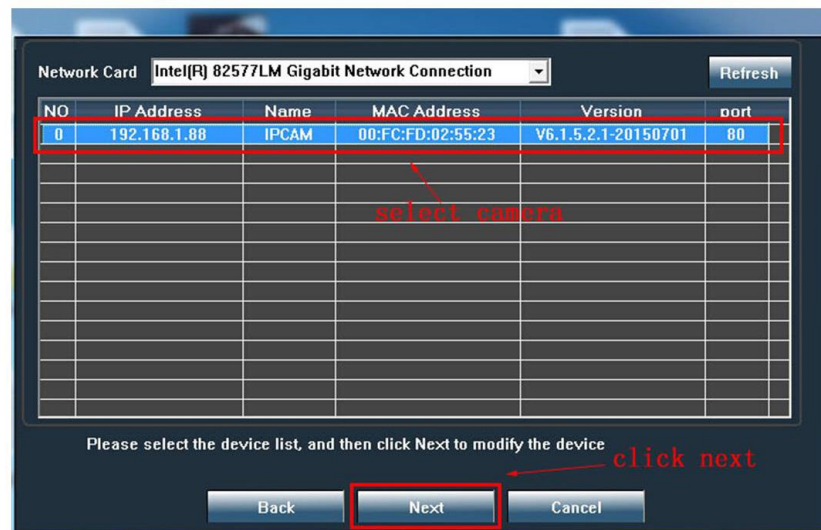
Network Card Intel(R) 82577LM Gigabit Network Connection

Refresh

| NO | IP Address | Name | MAC Address | Version | port |
|---|---|---|---|---|---|
| 0 | 192.168.1.88 | IPCAM | 00:FC:FD:02:55:23 | V6.1.5.2.1-20150701 | 80 |

select camera

Please select the device list, and then click Next to modify the device

click next

Back Next Cancel